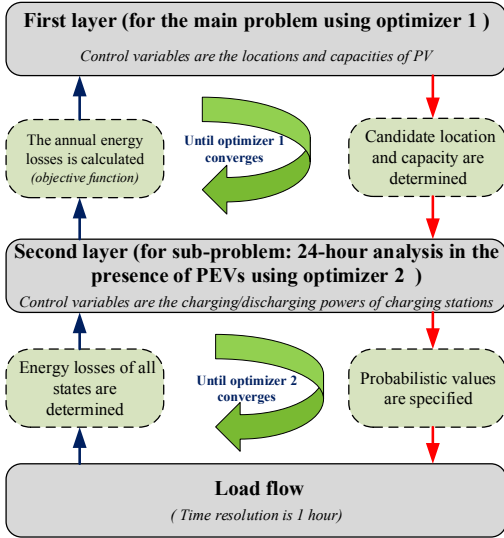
First layer (for the main problem using optimizer 1 )

Control variables are the locations and capacities of PV

The annual energy losses is calculated (objective function)

Until optimizer 1 converges

Candidate location and capacity are determined

Second layer (for sub-problem: 24-hour analysis in the presence of PEVs using optimizer 2 )

Control variables are the charging/discharging powers of charging stations

Energy losses of all states are determined

Until optimizer 2 converges

Probabilistic values are specified

Load flow

( Time resolution is 1 hour)